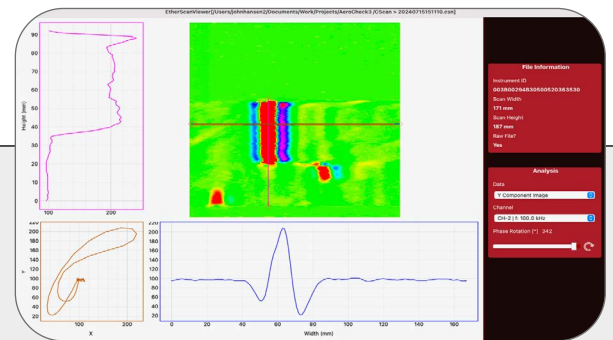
EtherScanViewer[/Users/johnhansen2/Documents/Work/Projects/AeroCheck3 /CScan = 20240715151110.csn]

Height (mm)
90
80
70
60
50
40
30
20
10
0
100
200

File Information
Instrument ID
0038002948305005203635 30
Scan Width
171 mm
Scan Height
187 mm
Raw File?
Yes

Analysis
Data
Y Component Image
Channel
CH-2 | f: 100.0 kHz
Phase Rotation [°] : 242

220
200
180
160
140
120
100
80
60
40
20
Y
100
200
X

220
200
180
160
140
120
100
80
60
40
20
0
20
40
60
80
100
120
140
160
Width (mm)